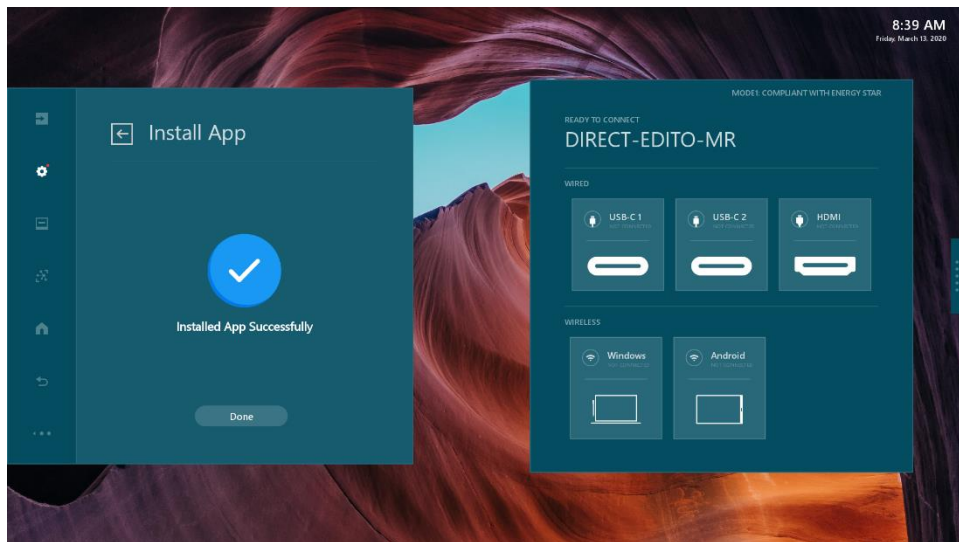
8:39 AM
Friday, March 13, 2020

Install App

Installed App Successfully

Done

MODE1: COMPLIANT WITH ENERGY STAR

READY TO CONNECT
DIRECT-EDITO-MR

WIRED

USB-C 1
NOT CONNECTED

USB-C 2
NOT CONNECTED

HDMI
NOT CONNECTED

WIRELESS

Windows
NOT CONNECTED

Android
NOT CONNECTED